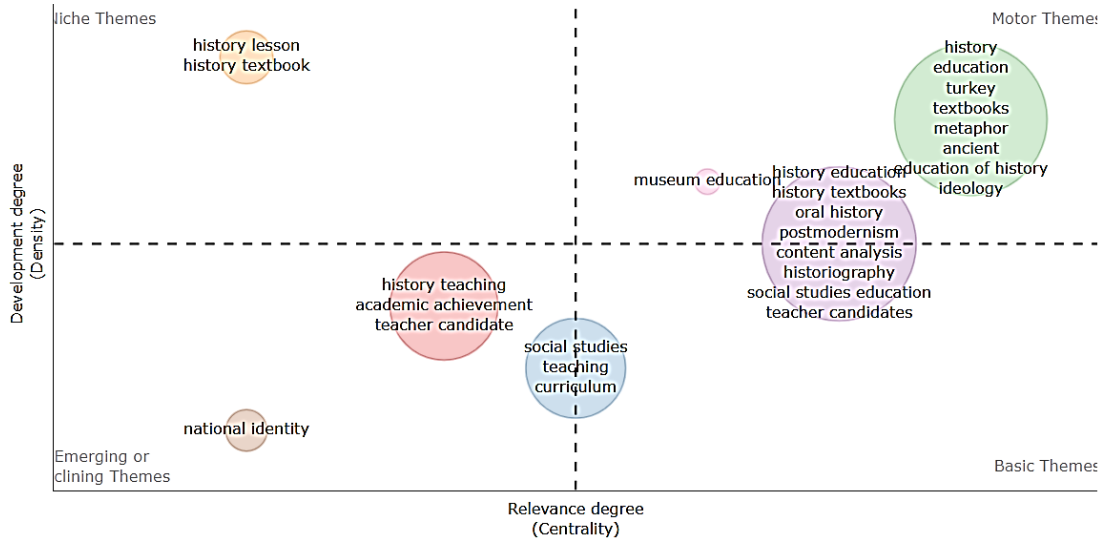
Niche Themes

history lesson
history textbook

Motor Themes

history
education
turkey
textbooks
metaphor
ancient
education of history
ideology

Development degree
(Density)

museum education

history education
history textbooks
oral history
postmodernism
content analysis
historiography
social studies education
teacher candidates

history teaching
academic achievement
teacher candidate

social studies
teaching
curriculum

national identity

Emerging or
clining Themes

Basic Themes

Relevance degree
(Centrality)